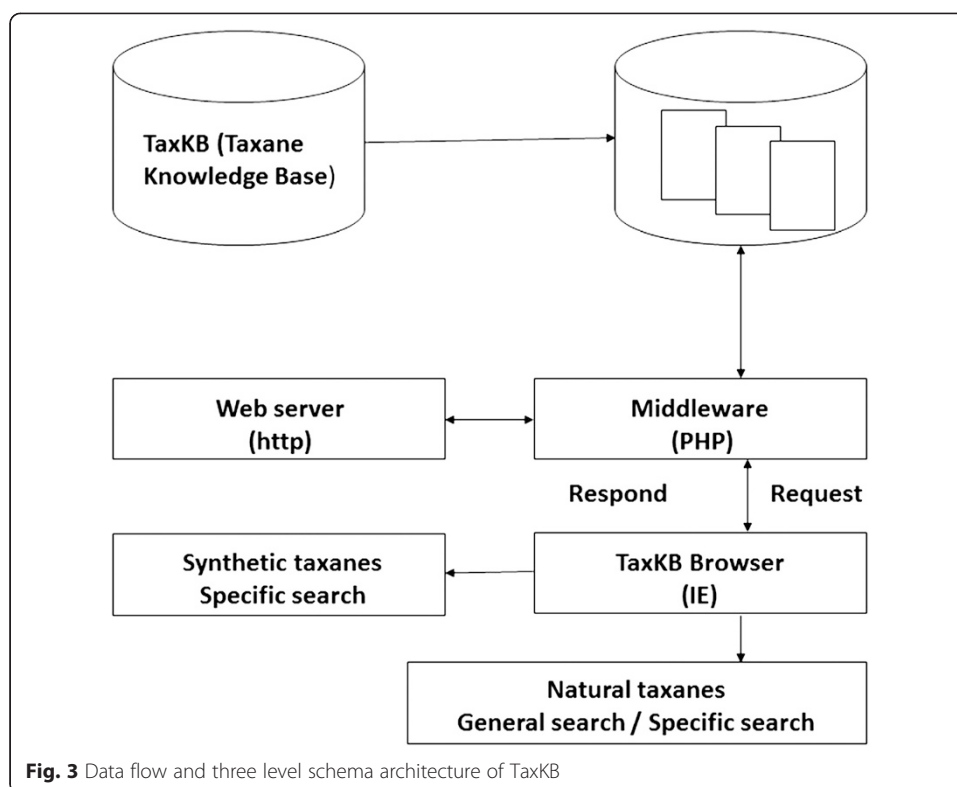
TaxKB (Taxane Knowledge Base)

Web server (http)

Middleware (PHP)

Respond

Request

Synthetic taxanes Specific search

TaxKB Browser (IE)

Natural taxanes General search / Specific search

**Fig. 3** Data flow and three level schema architecture of TaxKB